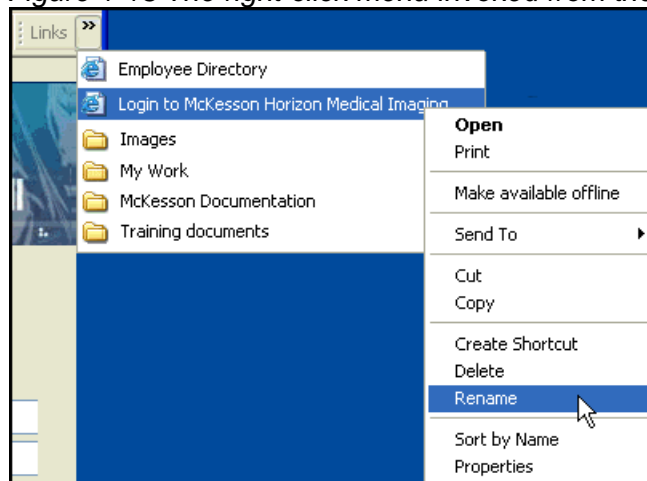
Figure 1-13 The right-click menu invoked from the

Links »

Employee Directory
Login to McKesson Horizon Medical Imaging
Images
My Work
McKesson Documentation
Training documents

Open
Print
Make available offline
Send To
Cut
Copy
Create Shortcut
Delete
Rename
Sort by Name
Properties